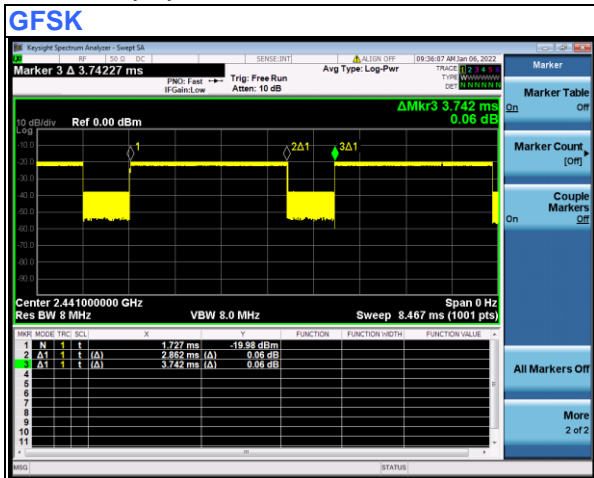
GFSK

Keysight Spectrum Analyzer - Swept SA

RF 50 Ω DC SENSE:INT ALIGN OFF 09:36:07 AM Jan 06, 2022

Marker 3 Δ 3.74227 ms

PNO: Fast IFGain:Low Trig: Free Run Atten: 10 dB Avg Type: Log-Pwr

TRACE 1 2 3 4 5 6 TYPE W W W W W W DET N N N N N N

ΔMkr3 3.742 ms 0.06 dB

10 dB/div Ref 0.00 dBm

Log

-10.0
-20.0
-30.0
-40.0
-50.0
-60.0
-70.0
-80.0
-90.0

1 2Δ1 3Δ1

Center 2.441000000 GHz Span 0 Hz
Res BW 8 MHz VBW 8.0 MHz Sweep 8.467 ms (1001 pts)

| MKR | MODE | TRC | SCL | X | Y | FUNCTION | FUNCTION WIDTH | FUNCTION VALUE |
|---|---|---|---|---|---|---|---|---|
| 1 | N | 1 | t | 1.727 ms | -19.98 dBm | | | |
| 2 | Δ1 | 1 | t (Δ) | 2.862 ms (Δ) | 0.06 dB | | | |
| 3 | Δ1 | 1 | t (Δ) | 3.742 ms (Δ) | 0.06 dB | | | |
| 4 | | | | | | | | |
| 5 | | | | | | | | |
| 6 | | | | | | | | |
| 7 | | | | | | | | |
| 8 | | | | | | | | |
| 9 | | | | | | | | |
| 10 | | | | | | | | |
| 11 | | | | | | | | |

MSG STATUS

Marker

Marker Table On Off

Marker Count [Off]

Couple Markers On Off

All Markers Off

More 2 of 2